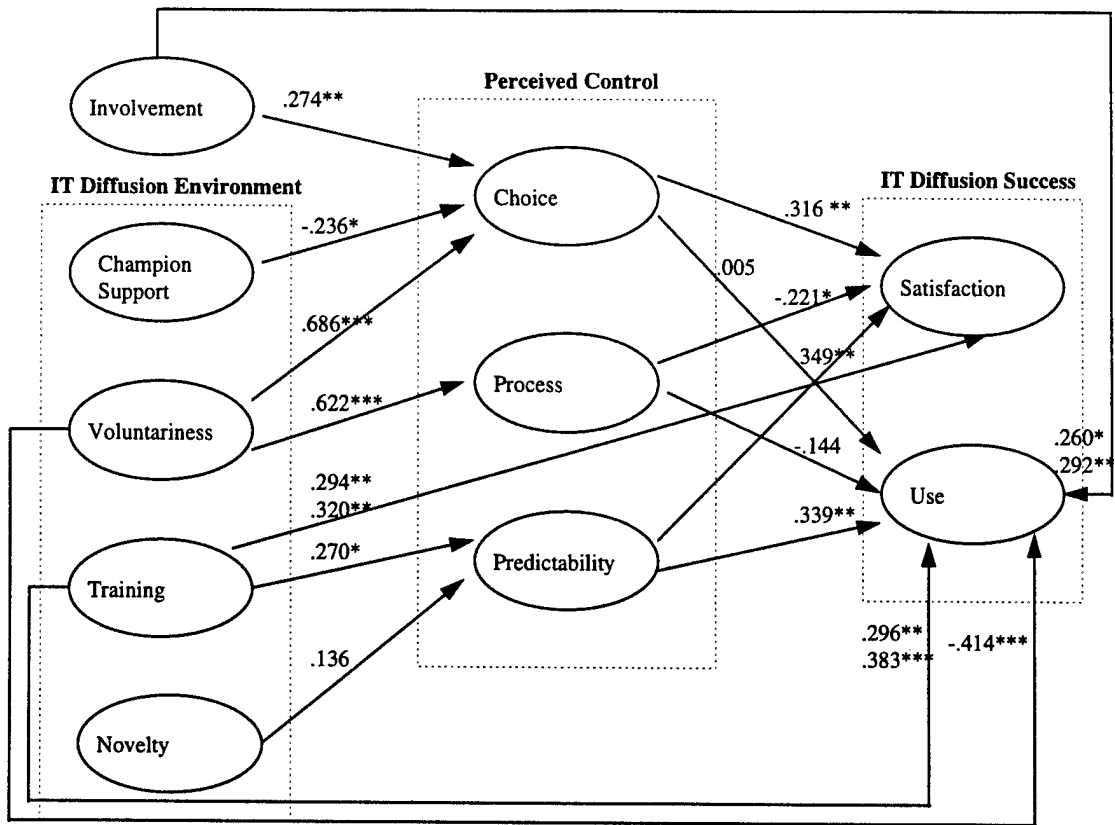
Perceived Control

Involvement

.274**

IT Diffusion Environment

Champion Support

-.236*

.686***

Voluntariness

.622***

Training

.294**
.320**

.270*

Novelty

.136

Choice

Process

Predictability

.005

.316 **

-.221*

.349**

-.144

.339**

IT Diffusion Success

Satisfaction

Use

.260*
.292**

.296**
.383***

-.414***